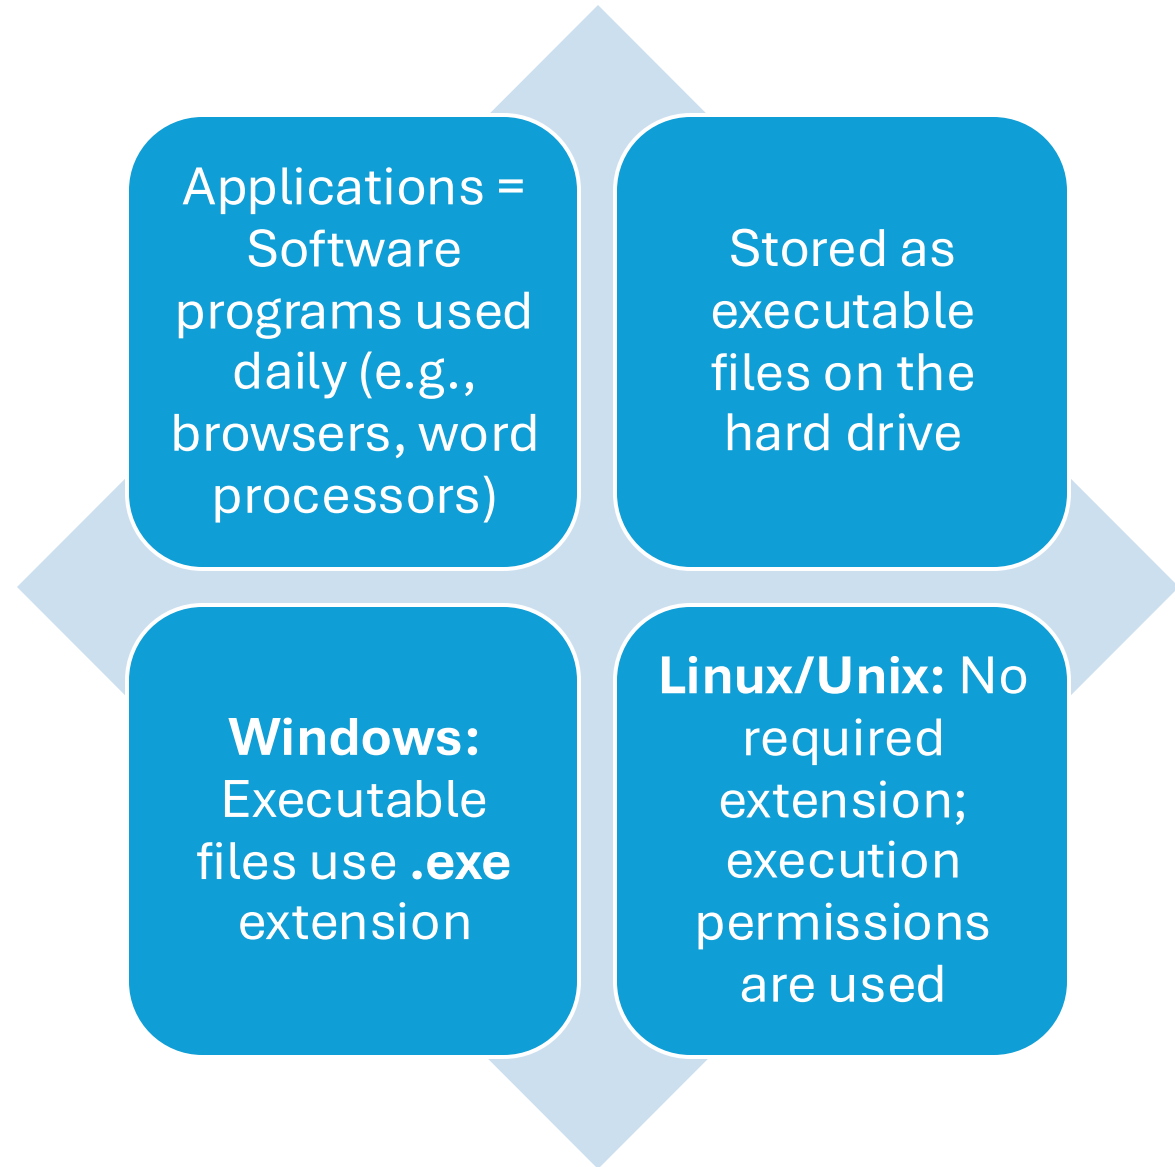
Applications = Software programs used daily (e.g., browsers, word processors)

Stored as executable files on the hard drive

Windows: Executable files use .exe extension

Linux/Unix: No required extension; execution permissions are used